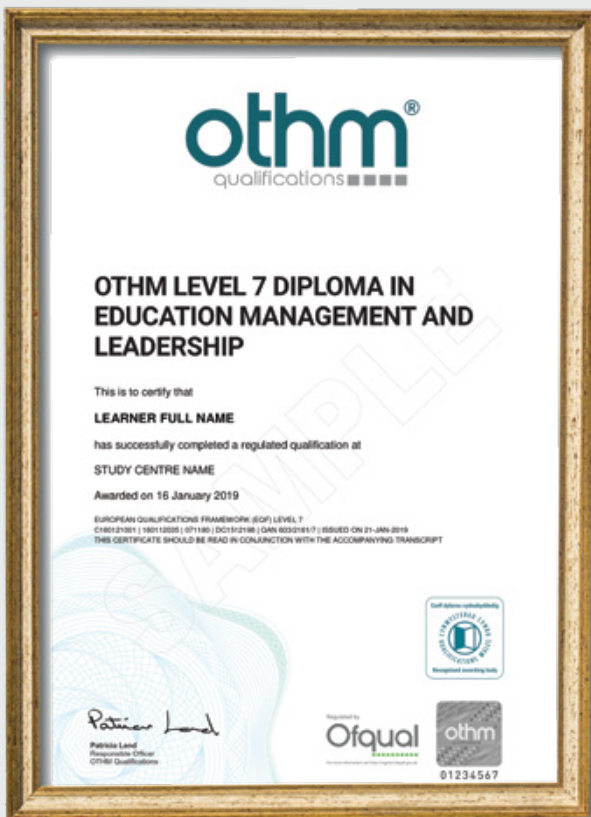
othm®
qualifications

OTHM LEVEL 7 DIPLOMA IN EDUCATION MANAGEMENT AND LEADERSHIP

This is to certify that

LEARNER FULL NAME

has successfully completed a regulated qualification at

STUDY CENTRE NAME

Awarded on 16 January 2019

EUROPEAN QUALIFICATIONS FRAMEWORK (EQF) LEVEL 7
C160121001 | 160112035 | 071180 | DC1512190 | QAN 603/2181/7 | ISSUED ON 21-JAN-2019
THIS CERTIFICATE SHOULD BE READ IN CONJUNCTION WITH THE ACCOMPANYING TRANSCRIPT

SAMPLE

Corff dyfarnu cydnabyddedig
CYMWYSTERAU CYMRU QUALIFICATIONS WALES
Recognised awarding body

Patricia Land
Patricia Land
Responsible Officer
OTHM Qualifications

Regulated by
Ofqual
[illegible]

othm
01234567